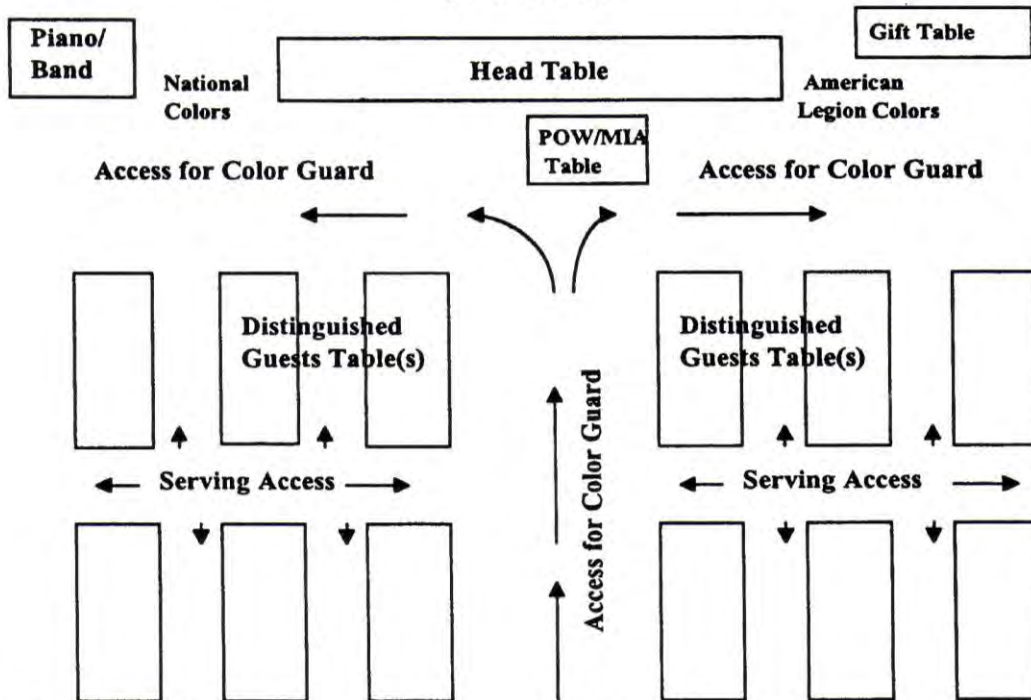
Piano/ Band

National Colors

Head Table

Gift Table

American Legion Colors

POW/MIA Table

Access for Color Guard

Access for Color Guard

Distinguished Guests Table(s)

Distinguished Guests Table(s)

Serving Access

Access for Color Guard

Serving Access